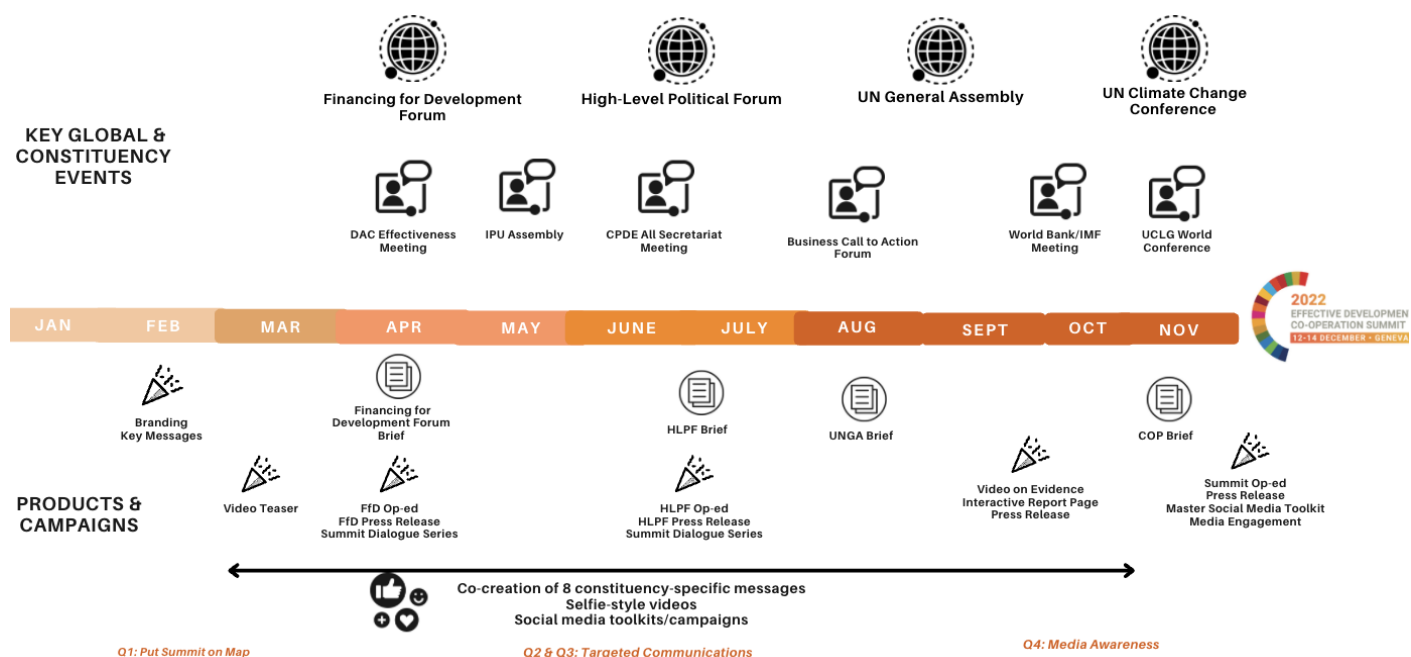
Financing for Development Forum

High-Level Political Forum

UN General Assembly

UN Climate Change Conference

KEY GLOBAL & CONSTITUENCY EVENTS

DAC Effectiveness Meeting

IPU Assembly

CPDE All Secretariat Meeting

Business Call to Action Forum

World Bank/IMF Meeting

UCLG World Conference

JAN FEB MAR APR MAY JUNE JULY AUG SEPT OCT NOV

2022 EFFECTIVE DEVELOPMEN CO-OPERATION SUMMIT 12-14 DECEMBER • GENEVA

Branding Key Messages

Financing for Development Forum Brief

HLPF Brief

UNGA Brief

COP Brief

Video Teaser

FfD Op-ed FfD Press Release Summit Dialogue Series

HLPF Op-ed HLPF Press Release Summit Dialogue Series

Video on Evidence Interactive Report Page Press Release

Summit Op-ed Press Release Master Social Media Toolkit Media Engagement

PRODUCTS & CAMPAIGNS

Co-creation of 8 constituency-specific messages Selfie-style videos Social media toolkits/campaigns

Q1: Put Summit on Map

Q2 & Q3: Targeted Communications

Q4: Media Awareness